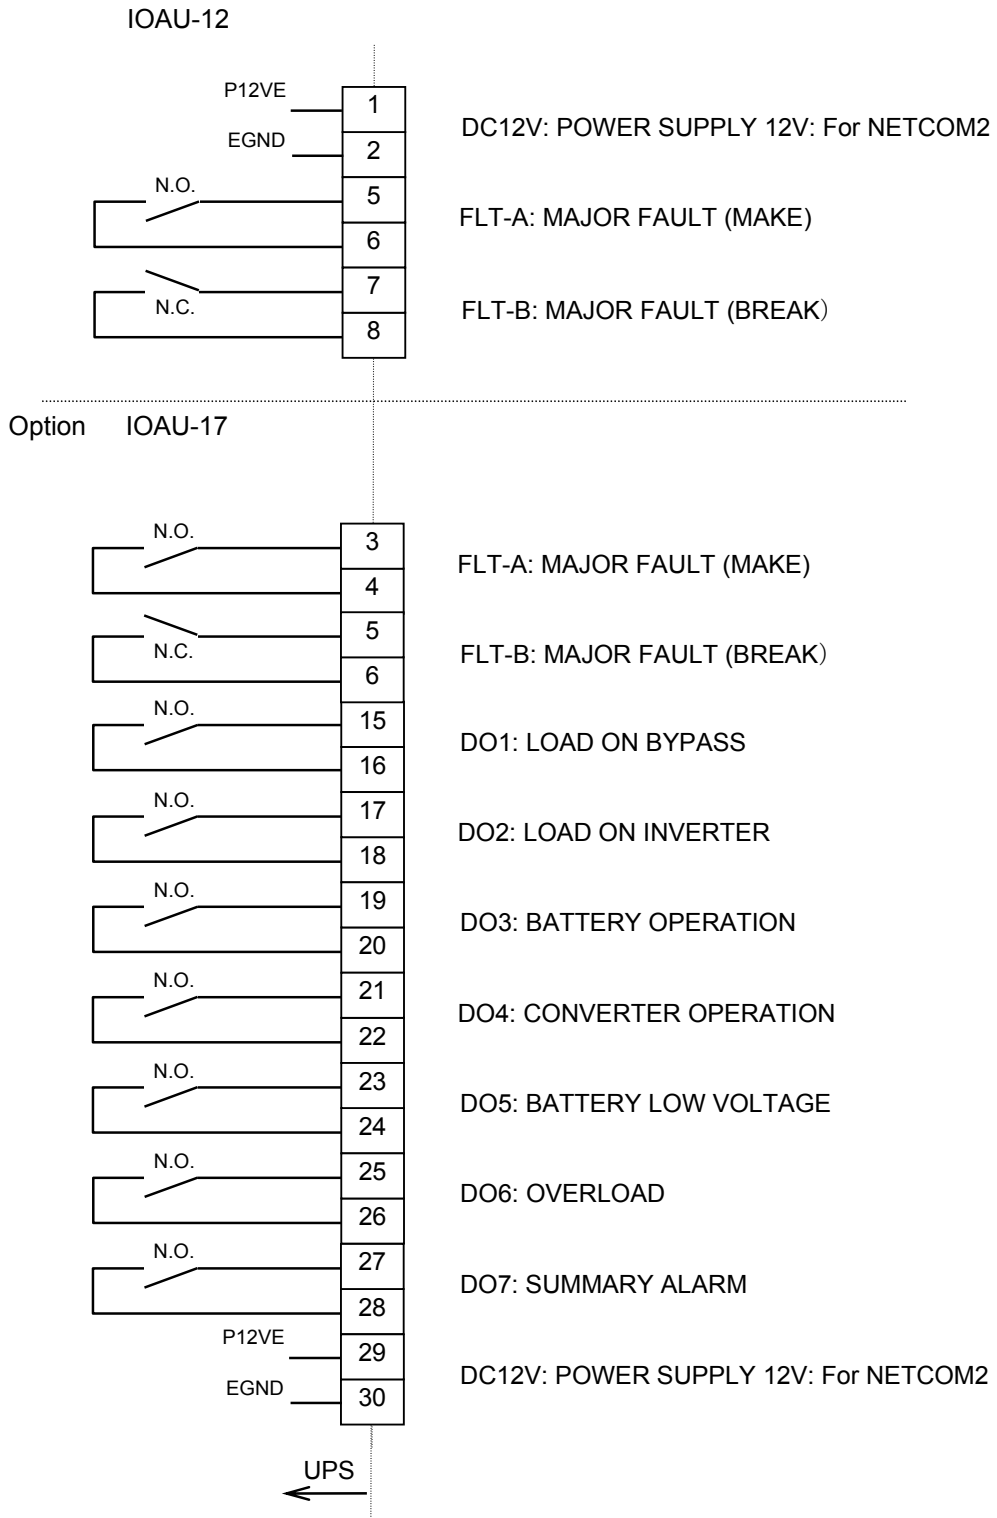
IOAU-12

P12VE
1
EGND
2
DC12V: POWER SUPPLY 12V: For NETCOM2

N.O.
5
6
FLT-A: MAJOR FAULT (MAKE)

N.C.
7
8
FLT-B: MAJOR FAULT (BREAK)

Option IOAU-17

N.O.
3
4
FLT-A: MAJOR FAULT (MAKE)

N.C.
5
6
FLT-B: MAJOR FAULT (BREAK)

N.O.
15
16
DO1: LOAD ON BYPASS

N.O.
17
18
DO2: LOAD ON INVERTER

N.O.
19
20
DO3: BATTERY OPERATION

N.O.
21
22
DO4: CONVERTER OPERATION

N.O.
23
24
DO5: BATTERY LOW VOLTAGE

N.O.
25
26
DO6: OVERLOAD

N.O.
27
28
DO7: SUMMARY ALARM

P12VE
29
EGND
30
DC12V: POWER SUPPLY 12V: For NETCOM2

UPS